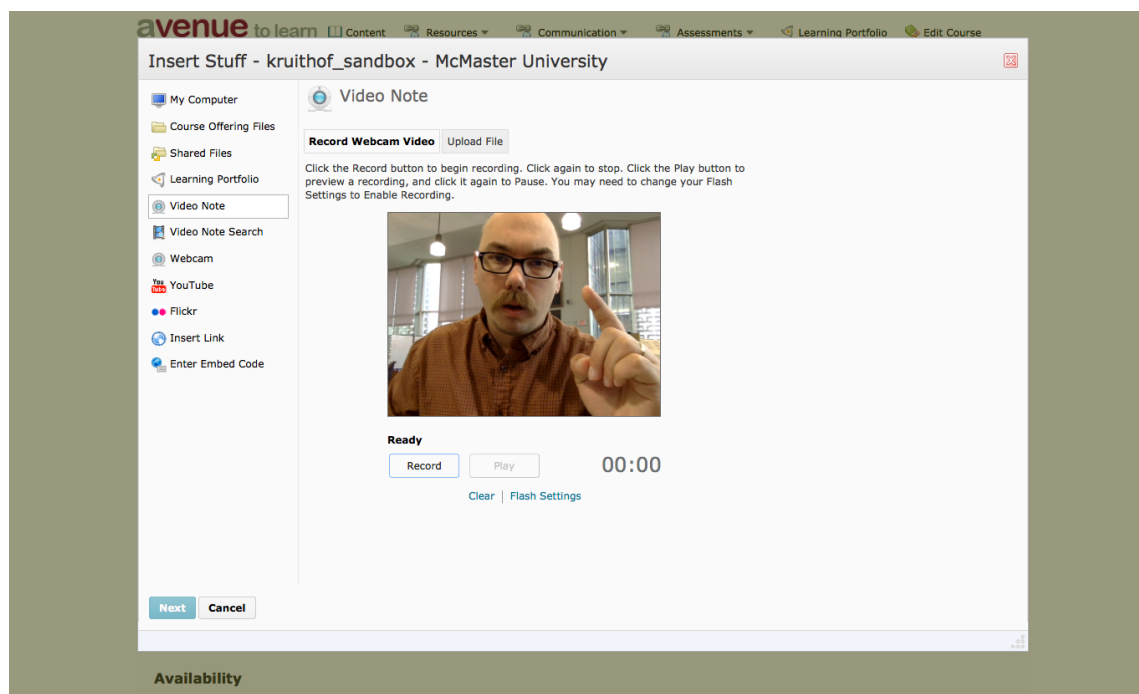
avenue to learn Content Resources Communication Assessments Learning Portfolio Edit Course

Insert Stuff - kruithof_sandbox - McMaster University

My Computer
Course Offering Files
Shared Files
Learning Portfolio
Video Note
Video Note Search
Webcam
YouTube
Flickr
Insert Link
Enter Embed Code

Video Note

Record Webcam Video | Upload File

Click the Record button to begin recording. Click again to stop. Click the Play button to preview a recording, and click it again to Pause. You may need to change your Flash Settings to Enable Recording.

Ready

Record Play 00:00

Clear | Flash Settings

Next Cancel

Availability